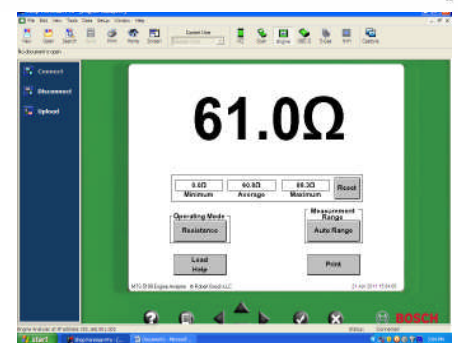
File Edit View Tools Data Setup Window Help

New Open Search Save Print Home Screen Current User Help Scan Engine OBD II Scope Wifi Options

No document is open

Connect

Disconnect

Upload

61.0Ω

0.0Ω Minimum

60.8Ω Average

68.3Ω Maximum

Reset

Operating Mode

Resistance

Measurement Range

Auto Range

Load Help

Print

MTG 5100 Engine Analyzer © Robert Bosch LLC

BOSCH

start